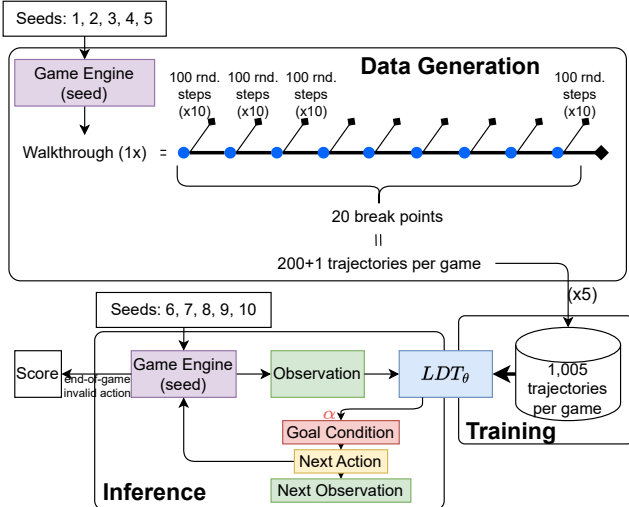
Seeds: 1, 2, 3, 4, 5

Game Engine (seed)

Data Generation

100 rnd. steps (x10)

100 rnd. steps (x10)

100 rnd. steps (x10)

100 rnd. steps (x10)

Walkthrough (1x) =

20 break points

||

200+1 trajectories per game

(x5)

Seeds: 6, 7, 8, 9, 10

Score

end-of-game invalid action

Game Engine (seed)

Observation

$LDT_\theta$

1,005 trajectories per game

$\alpha$

Goal Condition

Next Action

Next Observation

Training

Inference